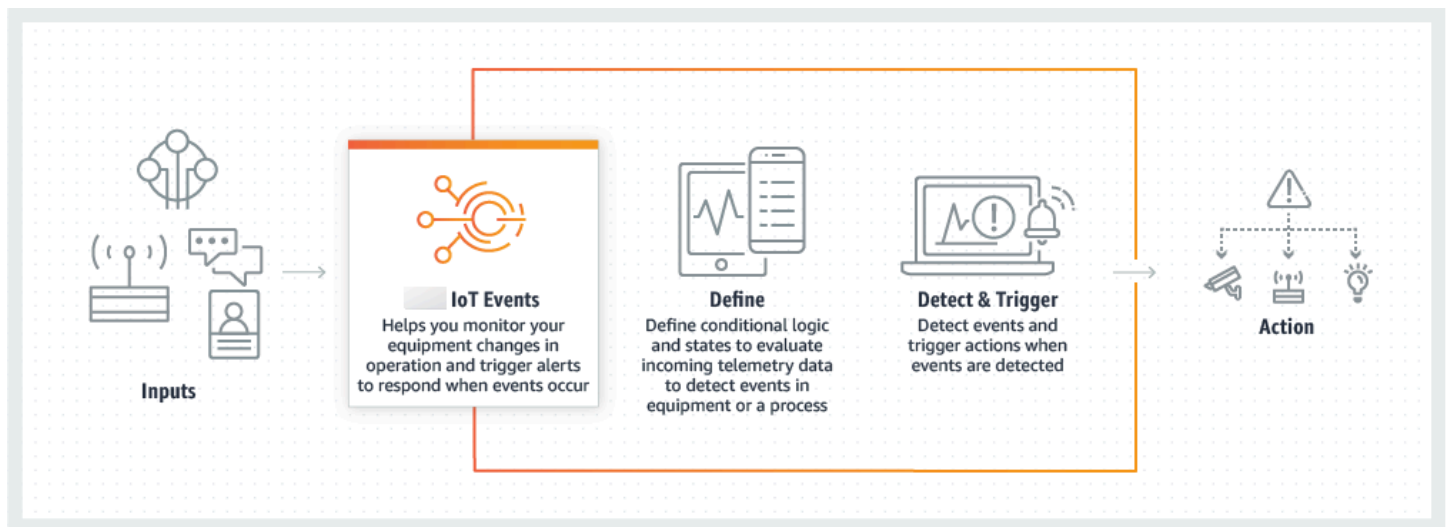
Inputs

IoT Events
Helps you monitor your equipment changes in operation and trigger alerts to respond when events occur

Define
Define conditional logic and states to evaluate incoming telemetry data to detect events in equipment or a process

Detect & Trigger
Detect events and trigger actions when events are detected

Action